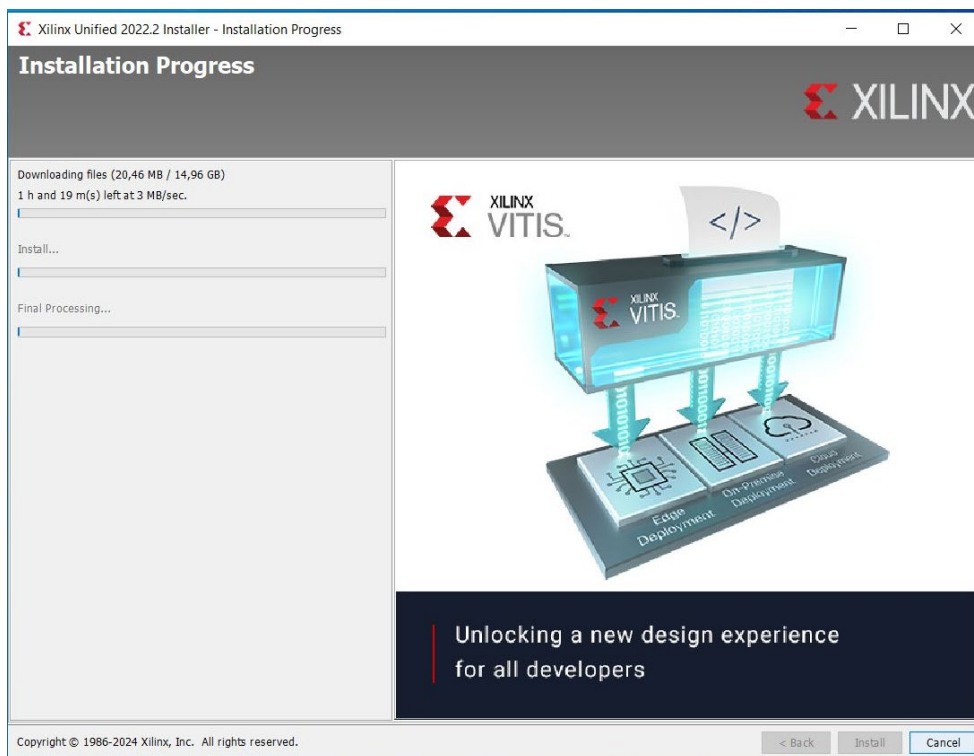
Xilinx Unified 2022.2 Installer - Installation Progress

Installation Progress

XILINX

Downloading files (20,46 MB / 14,96 GB)
1 h and 19 m(s) left at 3 MB/sec.

Install...

Final Processing...

XILINX
VITIS

</>

XILINX
VITIS

Edge Deployment

On-Premise Deployment

Cloud Deployment

Unlocking a new design experience for all developers

Copyright © 1986-2024 Xilinx, Inc. All rights reserved.

< Back

Install

Cancel